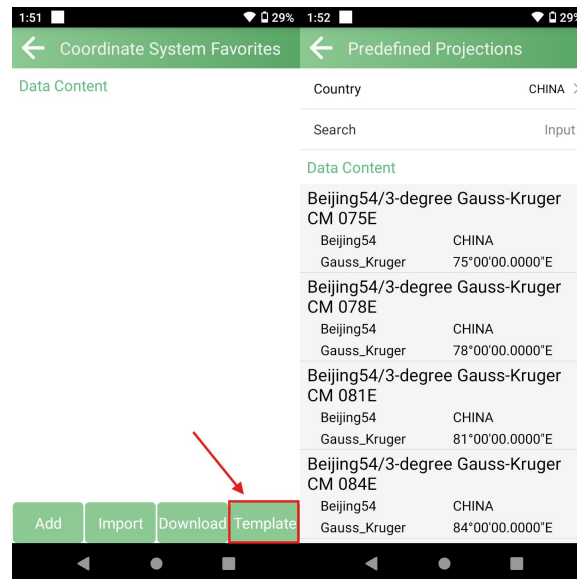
1:51 29%

Coordinate System Favorites

Data Content

Add | Import | Download | Template

1:52 29%

Predefined Projections

Country CHINA

Search Input

Data Content

Beijing54/3-degree Gauss-Kruger CM 075E
Beijing54 CHINA
Gauss_Kruger 75°00'00.0000"E

Beijing54/3-degree Gauss-Kruger CM 078E
Beijing54 CHINA
Gauss_Kruger 78°00'00.0000"E

Beijing54/3-degree Gauss-Kruger CM 081E
Beijing54 CHINA
Gauss_Kruger 81°00'00.0000"E

Beijing54/3-degree Gauss-Kruger CM 084E
Beijing54 CHINA
Gauss_Kruger 84°00'00.0000"E